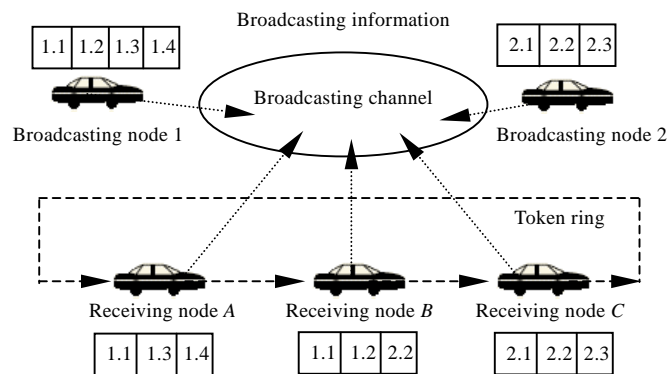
Broadcasting information

| 1.1 | 1.2 | 1.3 | 1.4 |
|---|---|---|---|

| 2.1 | 2.2 | 2.3 |
|---|---|---|

Broadcasting channel

Broadcasting node 1

Broadcasting node 2

Token ring

Receiving node *A*

Receiving node *B*

Receiving node *C*

| 1.1 | 1.3 | 1.4 |
|---|---|---|

| 1.1 | 1.2 | 2.2 |
|---|---|---|

| 2.1 | 2.2 | 2.3 |
|---|---|---|